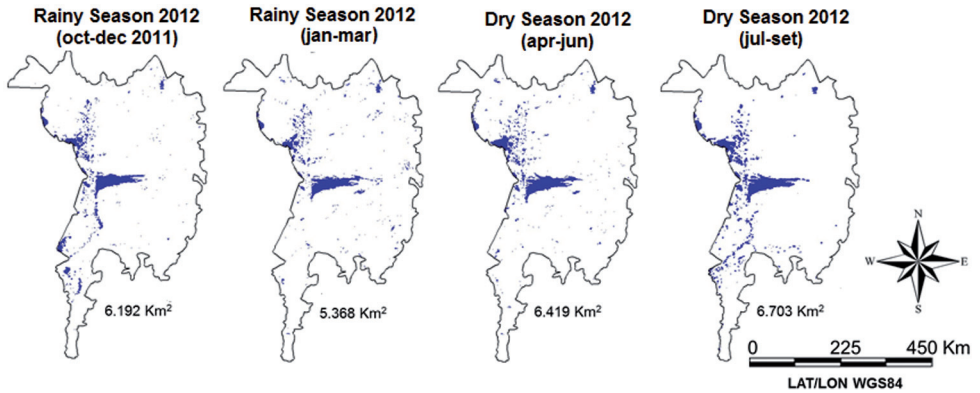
Rainy Season 2012 (oct-dec 2011)

6.192 Km$^2$

Rainy Season 2012 (jan-mar)

5.368 Km$^2$

Dry Season 2012 (apr-jun)

6.419 Km$^2$

Dry Season 2012 (jul-set)

6.703 Km$^2$

N
W
E
S

0 225 450 Km

LAT/LON WGS84